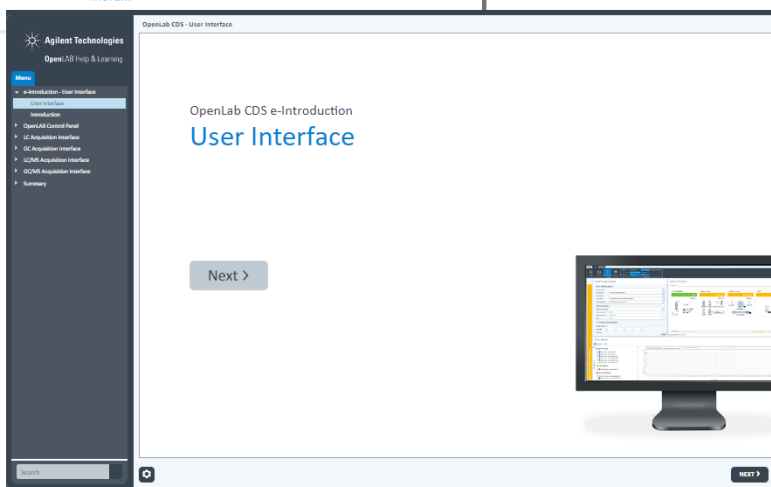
Agilent Technologies

OpenLAB Help & Learning

Menu

e-Introduction - User Interface

User Interface

Introduction

OpenLAB Control Panel

LC Acquisition Interface

GC Acquisition Interface

LC/MS Acquisition Interface

GC/MS Acquisition Interface

Summary

Search

OpenLab CDS - User Interface

OpenLab CDS e-Introduction

User Interface

Next >

NEXT >